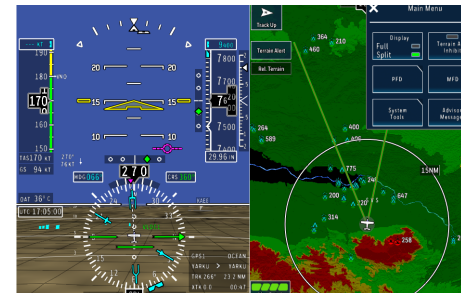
KT
VNO
170
20
20
15
15
10
10
9400
7800
7600
7400
7
1500
29.96 IN
TAS 170 KT
GS 94 KT
270°
HDG 066
270
CRS 160
OAT 36°C
UTC 17:05:00
GPS1
SARKU
TRK 266°
XTK 0.0
OCEAN
SARKU
23.2 NM
00 KT
Track Up
Terrain Alert
Rel. Terrain
364
460
210
264
589
400
775
15NM
200
314
258
647
Main Menu
Display
Full
Split
Terrain Alert Inhibit
PFD
MFD
System Tools
Advisory Messages